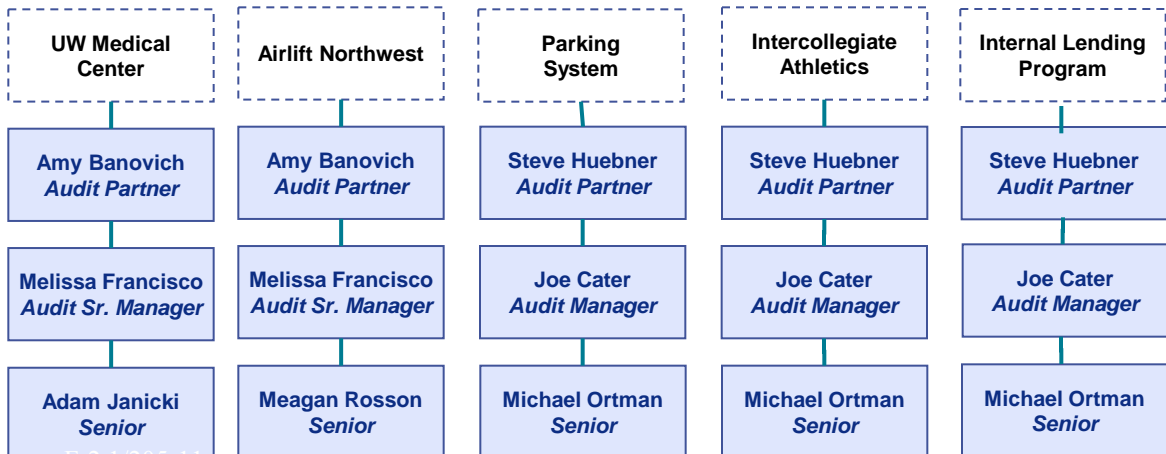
UW Medical Center

Amy Banovich
*Audit Partner*

Melissa Francisco
*Audit Sr. Manager*

Adam Janicki
*Senior*

Airlift Northwest

Amy Banovich
*Audit Partner*

Melissa Francisco
*Audit Sr. Manager*

Meagan Rosson
*Senior*

Parking System

Steve Huebner
*Audit Partner*

Joe Cater
*Audit Manager*

Michael Ortman
*Senior*

Intercollegiate Athletics

Steve Huebner
*Audit Partner*

Joe Cater
*Audit Manager*

Michael Ortman
*Senior*

Internal Lending Program

Steve Huebner
*Audit Partner*

Joe Cater
*Audit Manager*

Michael Ortman
*Senior*

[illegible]